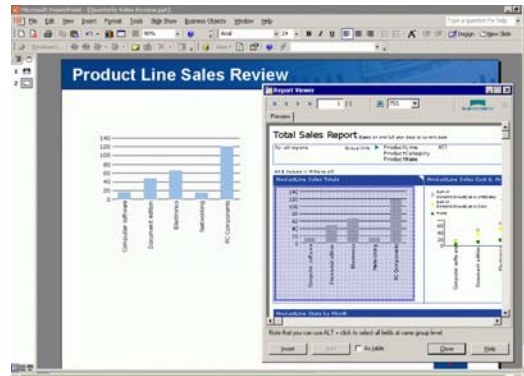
Microsoft PowerPoint - [Quarterly Sales Review.ppt]

File Edit View Insert Format Tools Slide Show Business Objects Window Help

Type a question for help

Arial

Design New Slide

Product Line Sales Review

140
120
100
80
60
40
20
0

Computer software
Document edition
Electronics
Networking
PC Components

Report Viewer

1 / 1

75%

Preview

Total Sales Report

Product Line
Product Category
Product Name

ProductLine Sales Totals

ProductLine Sales Cost & Pr

Computer software
Document edition
Electronics
Networking
PC Components

ProductLine Sales by Month

Note that you can use ALT + click to select all fields at same group level.

Insert

As table

Close

Help